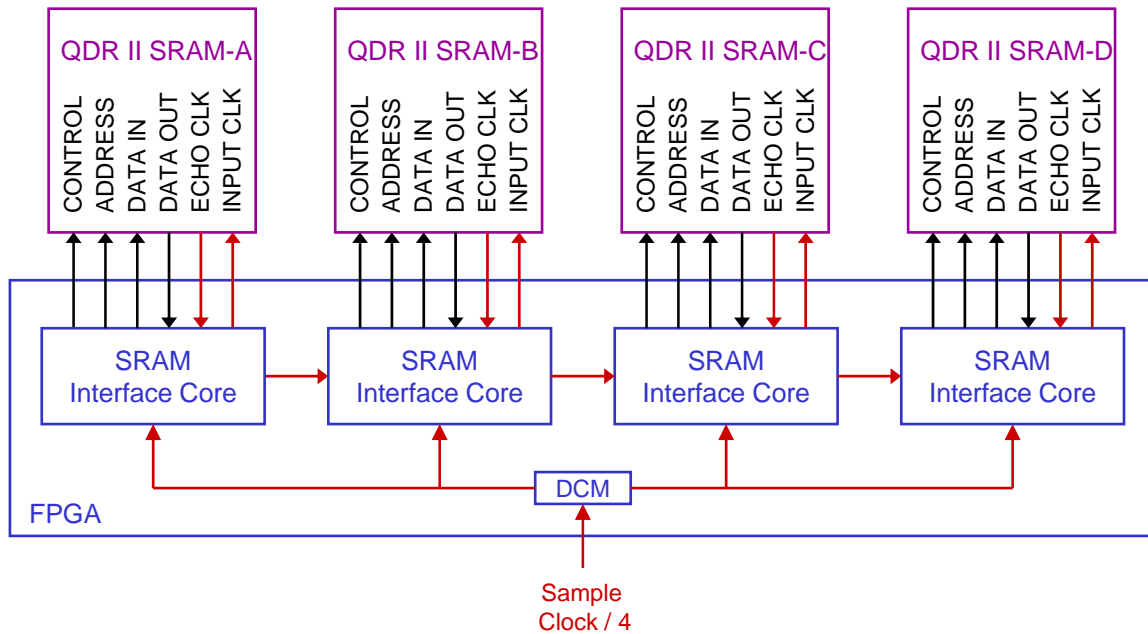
QDR II SRAM-A
CONTROL
ADDRESS
DATA IN
DATA OUT
ECHO CLK
INPUT CLK

QDR II SRAM-B
CONTROL
ADDRESS
DATA IN
DATA OUT
ECHO CLK
INPUT CLK

QDR II SRAM-C
CONTROL
ADDRESS
DATA IN
DATA OUT
ECHO CLK
INPUT CLK

QDR II SRAM-D
CONTROL
ADDRESS
DATA IN
DATA OUT
ECHO CLK
INPUT CLK

SRAM Interface Core

SRAM Interface Core

SRAM Interface Core

SRAM Interface Core

DCM

FPGA

Sample Clock / 4